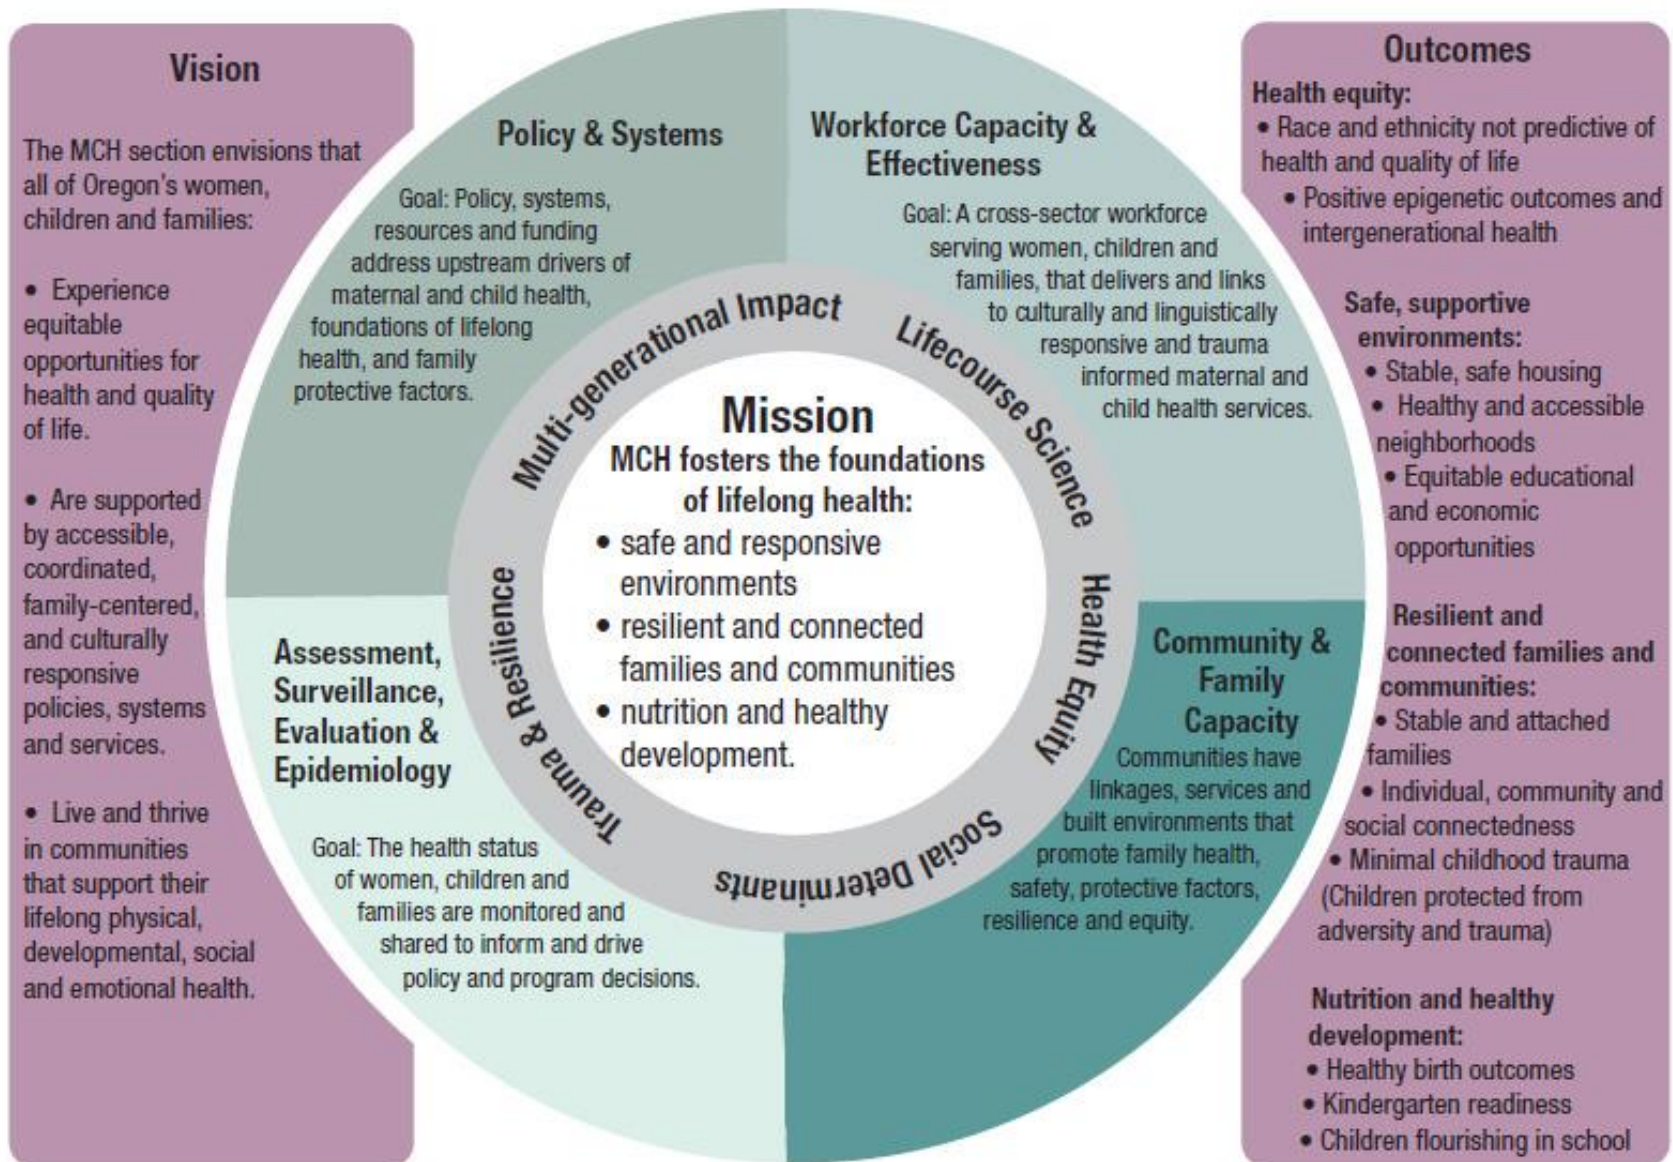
Vision

The MCH section envisions that all of Oregon's women, children and families:

• Experience equitable opportunities for health and quality of life.

• Are supported by accessible, coordinated, family-centered, and culturally responsive policies, systems and services.

• Live and thrive in communities that support their lifelong physical, developmental, social and emotional health.

Policy & Systems

Goal: Policy, systems, resources and funding address upstream drivers of maternal and child health, foundations of lifelong health, and family protective factors.

Workforce Capacity & Effectiveness

Goal: A cross-sector workforce serving women, children and families, that delivers and links to culturally and linguistically responsive and trauma informed maternal and child health services.

Multi-generational Impact

Lifecourse Science

Health Equity

Social Determinants

Trauma & Resilience

Mission

MCH fosters the foundations of lifelong health:

• safe and responsive environments

• resilient and connected families and communities

• nutrition and healthy development.

Assessment, Surveillance, Evaluation & Epidemiology

Goal: The health status of women, children and families are monitored and shared to inform and drive policy and program decisions.

Community & Family Capacity

Communities have linkages, services and built environments that promote family health, safety, protective factors, resilience and equity.

Outcomes

Health equity:

• Race and ethnicity not predictive of health and quality of life

• Positive epigenetic outcomes and intergenerational health

Safe, supportive environments:

• Stable, safe housing

• Healthy and accessible neighborhoods

• Equitable educational and economic opportunities

Resilient and connected families and communities:

• Stable and attached families

• Individual, community and social connectedness

• Minimal childhood trauma (Children protected from adversity and trauma)

Nutrition and healthy development:

• Healthy birth outcomes

• Kindergarten readiness

• Children flourishing in school